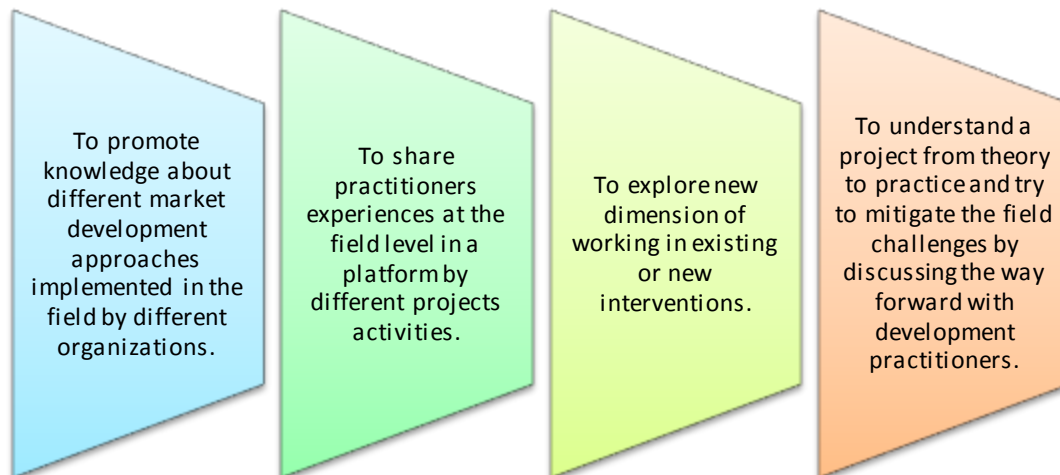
To promote knowledge about different market development approaches implemented in the field by different organizations.

To share practitioners experiences at the field level in a platform by different projects activities.

To explore new dimension of working in existing or new interventions.

To understand a project from theory to practice and try to mitigate the field challenges by discussing the way forward with development practitioners.